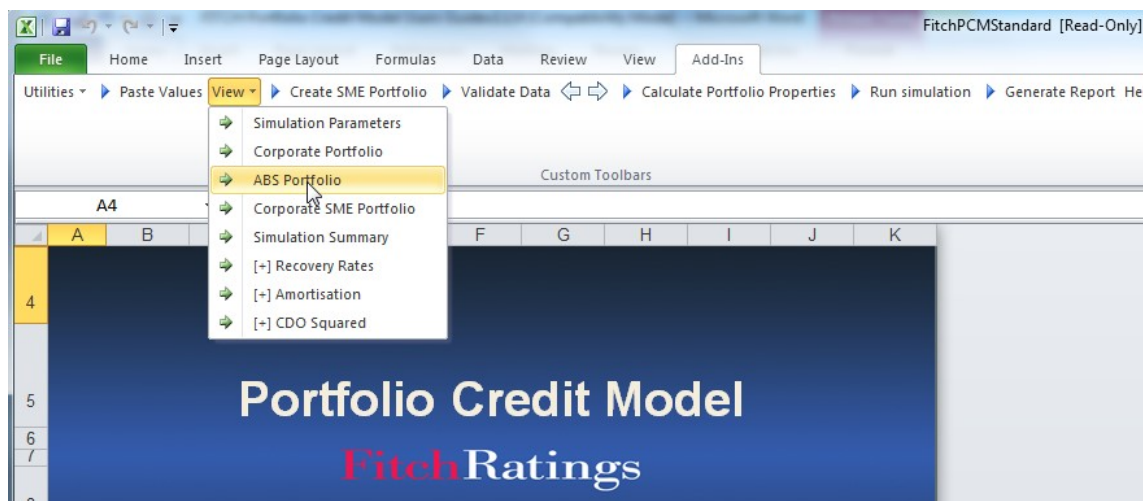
FitchPCMStandard [Read-Only]

File Home Insert Page Layout Formulas Data Review View Add-Ins

Utilities ▾ Paste Values View ▾ Create SME Portfolio Validate Data Calculate Portfolio Properties Run simulation Generate Report He

Simulation Parameters
Corporate Portfolio
ABS Portfolio
Corporate SME Portfolio
Simulation Summary
[+] Recovery Rates
[+] Amortisation
[+] CDO Squared

Custom Toolbars

A4

A B F G H I J K

4
5
6
7

Portfolio Credit Model

FitchRatings